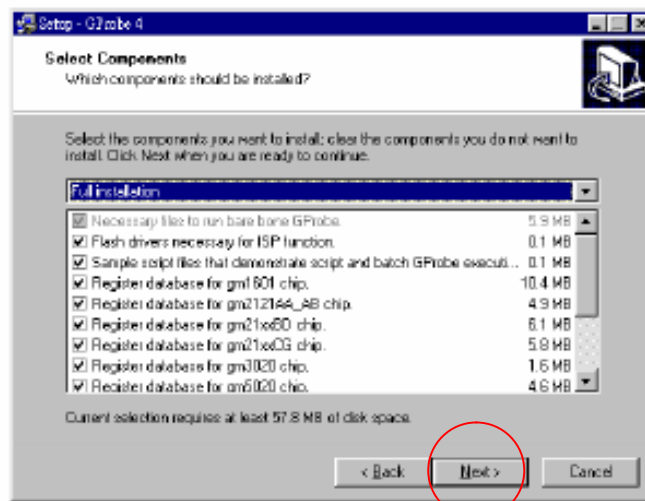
Setup - GProbe 4

Select Components
Which components should be installed?

Select the components you want to install; clear the components you do not want to install. Click Next when you are ready to continue.

Full installation

| | | |
|---|---|---|
| ☑ | Necessary files to run bare bone GProbe. | 5.9 MB |
| ☑ | Flash drivers necessary for ISP function. | 0.1 MB |
| ☑ | Sample script files that demonstrate script and batch GProbe executi... | 0.1 MB |
| ☑ | Register database for gm1601 chip. | 10.4 MB |
| ☑ | Register database for gm2121AA_AB chip. | 4.9 MB |
| ☑ | Register database for gm21xxBD chip. | 6.1 MB |
| ☑ | Register database for gm21xxCG chip. | 5.9 MB |
| ☑ | Register database for gm3020 chip. | 1.6 MB |
| ☑ | Register database for gm5020 chip. | 4.6 MB |

Current selection requires at least 57.8 MB of disk space.

< Back   Next >   Cancel